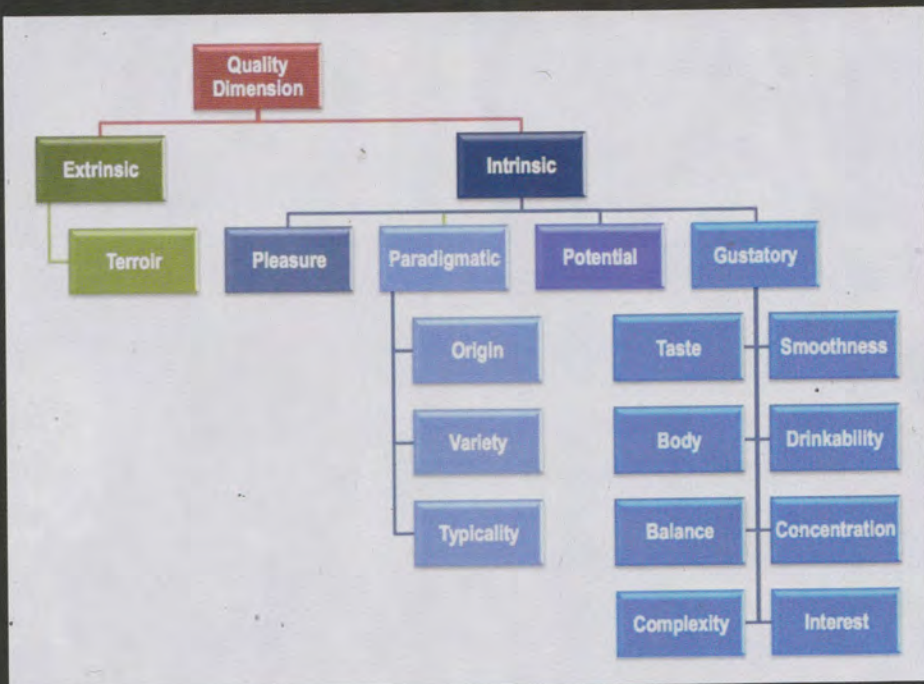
Quality Dimension

Extrinsic

Terroir

Intrinsic

Pleasure

Paradigmatic

Origin

Variety

Typicality

Potential

Gustatory

Taste

Smoothness

Body

Drinkability

Balance

Concentration

Complexity

Interest